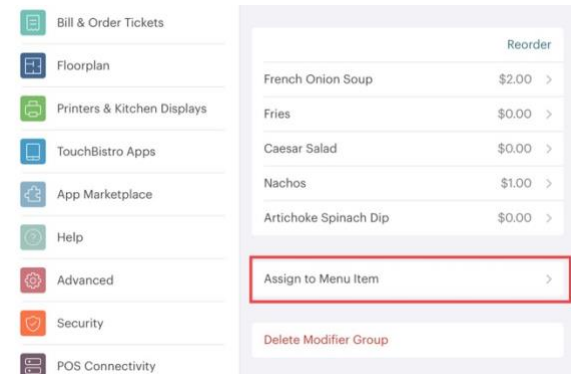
Bill & Order Tickets

Floorplan

Printers & Kitchen Displays

TouchBistro Apps

App Marketplace

Help

Advanced

Security

POS Connectivity

Reorder

| | | |
|---|---|---|
| French Onion Soup | $2.00 | > |
| Fries | $0.00 | > |
| Caesar Salad | $0.00 | > |
| Nachos | $1.00 | > |
| Artichoke Spinach Dip | $0.00 | > |

Assign to Menu Item >

Delete Modifier Group